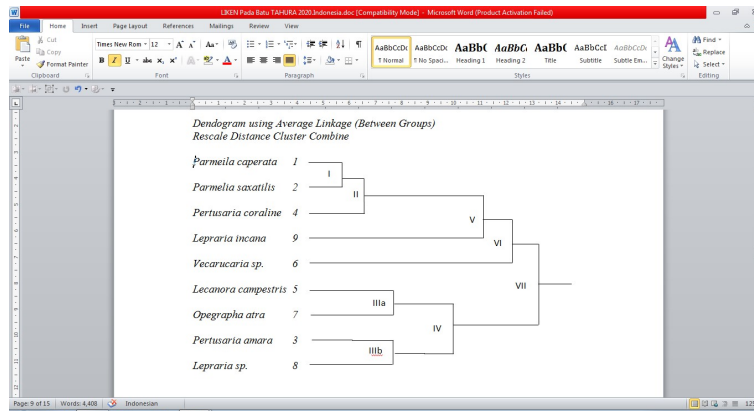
LIKEN Pada Batu TAHURA 2020.Indonesia.doc [Compatibility Mode] - Microsoft Word (Product Activation Failed)

File | Home | Insert | Page Layout | References | Mailings | Review | View

Cut
Copy
Paste
Format Painter
Clipboard

Times New Rom | 12 | A A | Aa
B I U abe x, x²
Font

Paragraph

AaBbCcDc ¶ Normal | AaBbCcDc ¶ No Spaci... | AaBbC Heading 1 | AaBbCc Heading 2 | AaBbC Title | AaBbCcI Subtitle | AaBbCcDc Subtle Em...
Styles

Change Styles
Find
Replace
Select
Editing

Dendogram using Average Linkage (Between Groups)
Rescale Distance Cluster Combine

Parmeila caperata 1
Parmelia saxatilis 2
Pertusaria coraline 4
Lepraria incana 9
Vecarucaria sp. 6
Lecanora campestris 5
Opegrapha atra 7
Pertusaria amara 3
Lepraria sp. 8

I
II
V
VI
VII
IIIa
IV
IIIb

Page: 9 of 15 | Words: 4,408 | Indonesian